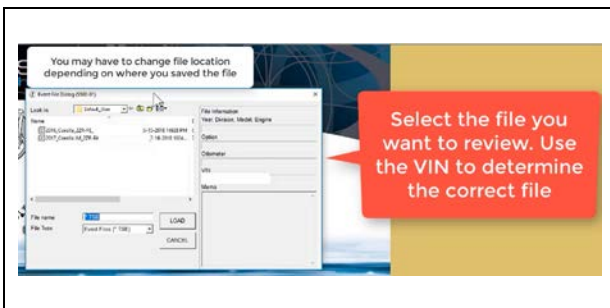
You may have to change file location depending on where you saved the file

Event File Dialog (0000-01)

Look in: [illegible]

Name

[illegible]_Corolla_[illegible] 5-13-2016 1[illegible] PM

2017_Corolla_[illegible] 7-18-2016 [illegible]

File Information
Year, Division, Model, Engine

Option

Odometer

VIN

Memo

File name: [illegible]

Files Type: Event Files (*.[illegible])

LOAD

CANCEL

Select the file you want to review. Use the VIN to determine the correct file